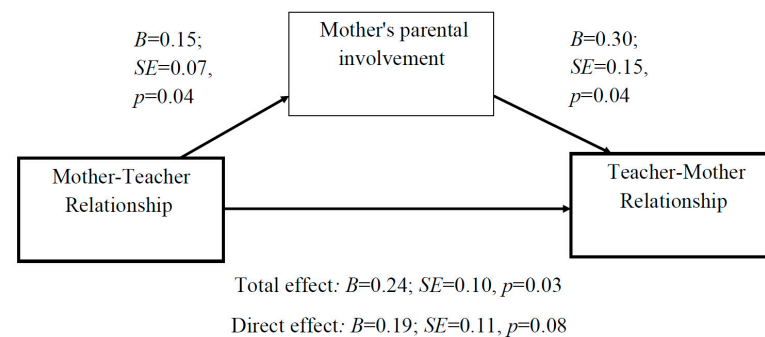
Mother's parental involvement

B=0.15;
SE=0.07,
p=0.04

B=0.30;
SE=0.15,
p=0.04

Mother-Teacher Relationship

Teacher-Mother Relationship

Total effect: B=0.24; SE=0.10, p=0.03

Direct effect: B=0.19; SE=0.11, p=0.08